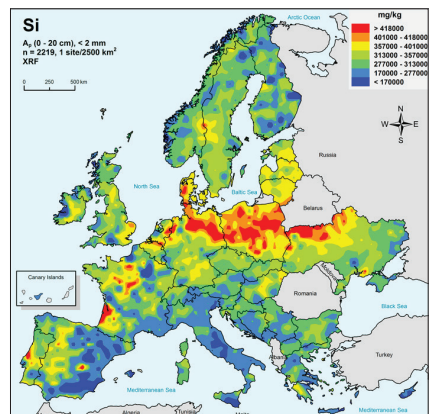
Si
$A_p$ (0 - 20 cm), < 2 mm
n = 2219, 1 site/2500 km²
XRF

0 250 500 km

Arctic Ocean

mg/kg
> 418000
401000 - 418000
357000 - 401000
313000 - 357000
277000 - 313000
170000 - 277000
< 170000

N
W E
S

Russia

North Sea

Baltic Sea

Belarus

Canary Islands

Ukraine

Romania

Black Sea

Turkey

Mediterranean Sea

Algeria

Tunisia

Mediterranean Sea